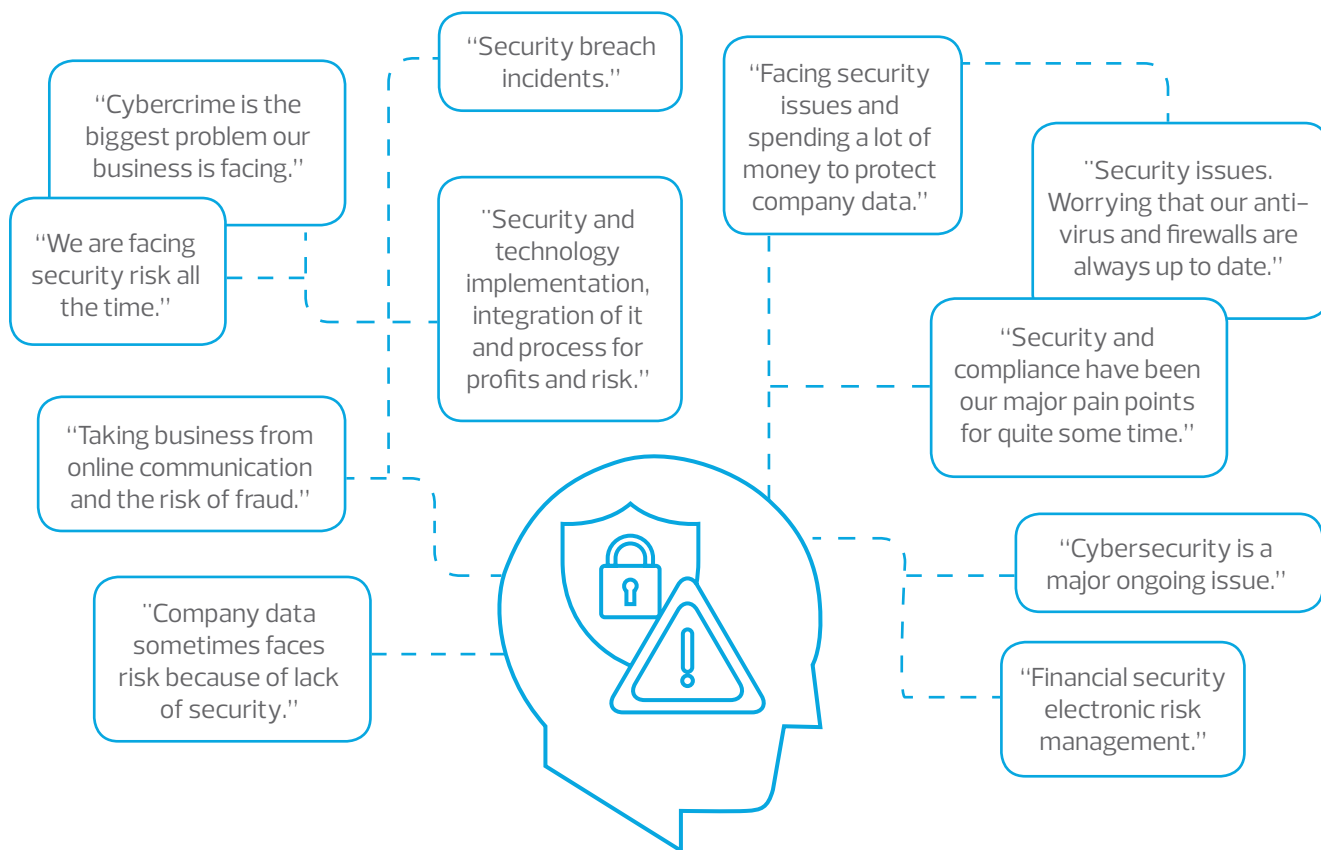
"Cybercrime is the biggest problem our business is facing."

"We are facing security risk all the time."

"Security breach incidents."

"Security and technology implementation, integration of it and process for profits and risk."

"Taking business from online communication and the risk of fraud."

"Company data sometimes faces risk because of lack of security."

"Facing security issues and spending a lot of money to protect company data."

"Security issues. Worrying that our anti-virus and firewalls are always up to date."

"Security and compliance have been our major pain points for quite some time."

"Cybersecurity is a major ongoing issue."

"Financial security electronic risk management."